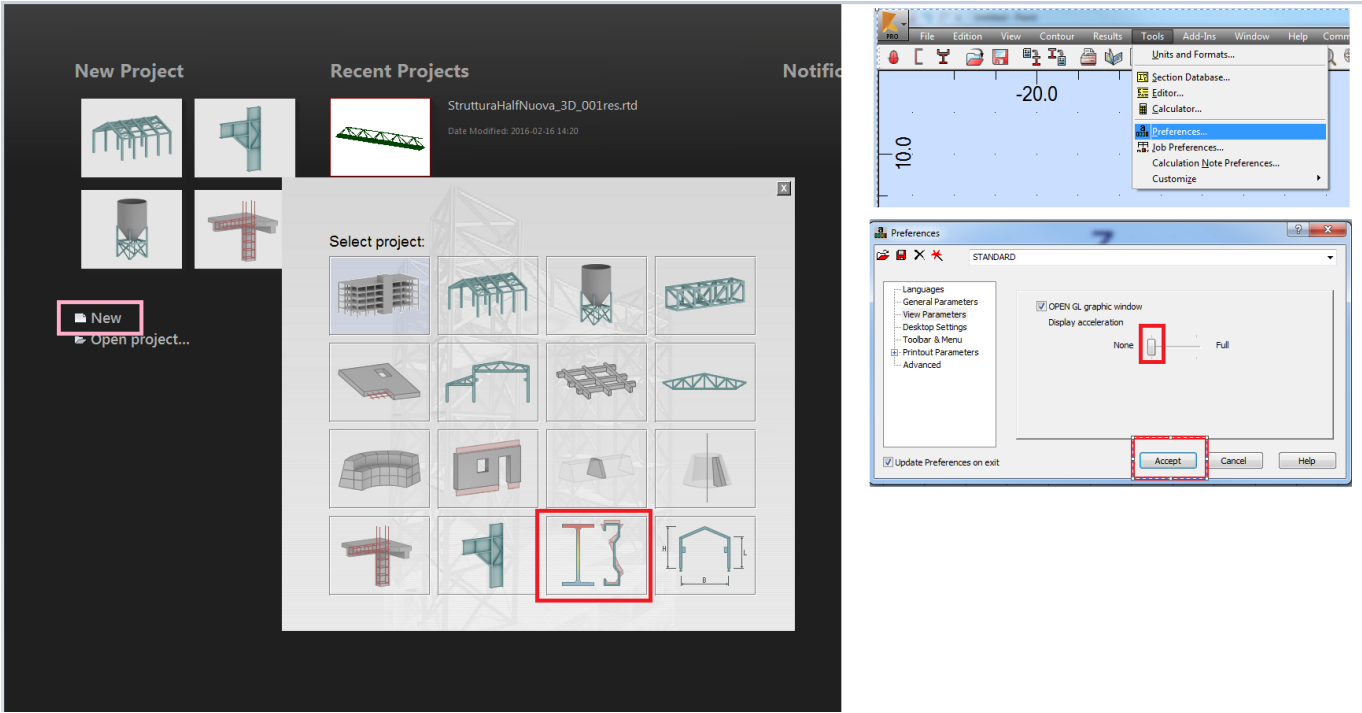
New Project

Recent Projects

Notific

StrutturaHalfNuova_3D_001res.rtd

Date Modified: 2016-02-16 14:20

New

Open project...

Select project:

H

L

B

PRO

File Edition View Contour Results Tools Add-Ins Window Help Comm

-20.0

10.0

Units and Formats...

Section Database...

Editor...

Calculator...

Preferences...

Job Preferences...

Calculation Note Preferences...

Customize

Preferences

STANDARD

Languages
General Parameters
View Parameters
Desktop Settings
Toolbar & Menu
Printout Parameters
Advanced

OPEN GL graphic window

Display acceleration

None

Full

Update Preferences on exit

Accept

Cancel

Help